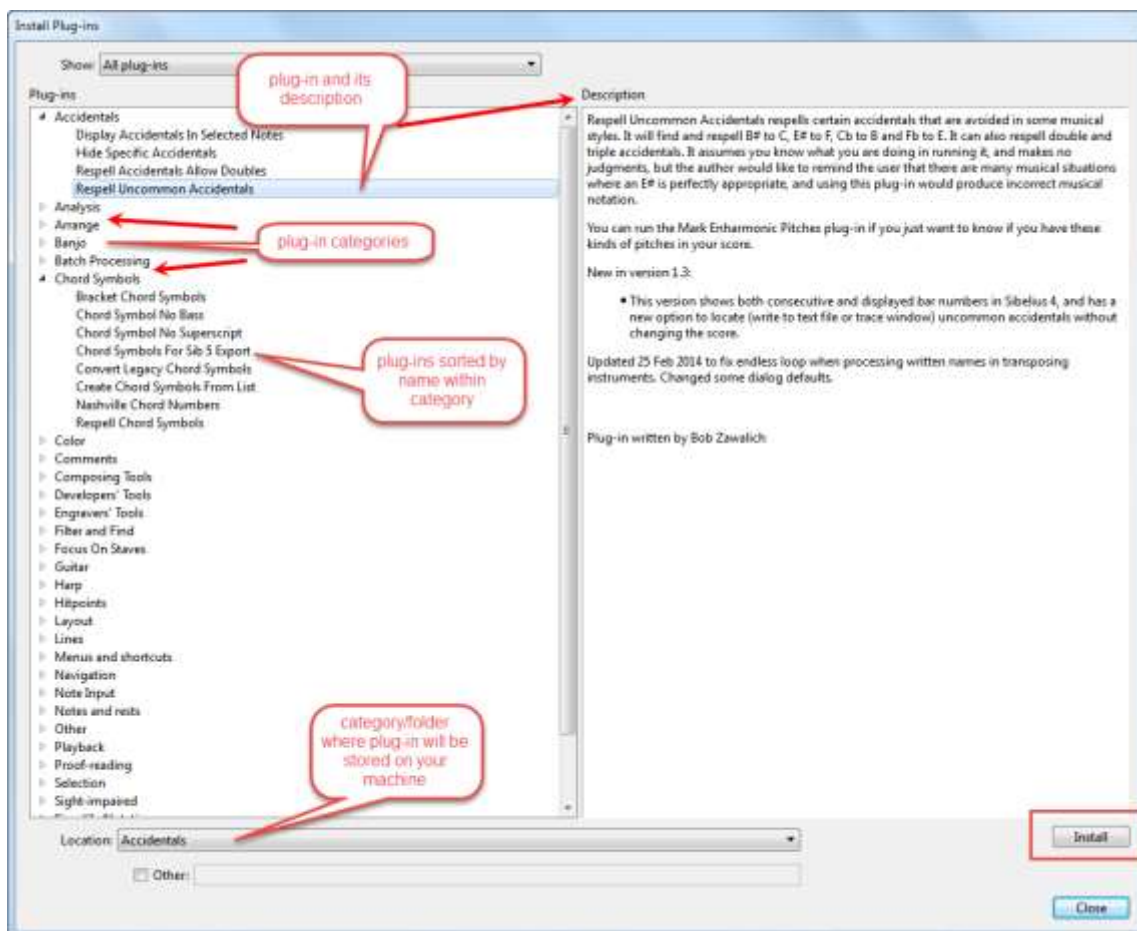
Install Plug-ins

Show: All plug-ins

plug-in and its description

Plug-ins

Accidentals
Display Accidentals In Selected Notes
Hide Specific Accidentals
Respell Accidentals Allow Doubles
Respell Uncommon Accidentals
Analysis
Arrange
Banjo
Batch Processing
Chord Symbols
Bracket Chord Symbols
Chord Symbol No Bass
Chord Symbol No Superscript
Chord Symbols For Sib 5 Export
Convert Legacy Chord Symbols
Create Chord Symbols From List
Nashville Chord Numbers
Respell Chord Symbols
Color
Comments
Composing Tools
Developers' Tools
Engravers' Tools
Filter and Find
Focus On Staves
Guitar
Harp
Hitpoints
Layout
Lines
Menus and shortcuts
Navigation
Note Input
Notes and rests
Other
Playback
Proof-reading
Selection
Sight-impaired
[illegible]

plug-in categories

plug-ins sorted by name within category

category/folder where plug-in will be stored on your machine

Description

Respell Uncommon Accidentals respells certain accidentals that are avoided in some musical styles. It will find and respell B# to C, E# to F, Cb to B and Fb to E. It can also respell double and triple accidentals. It assumes you know what you are doing in running it, and makes no judgments, but the author would like to remind the user that there are many musical situations where an E# is perfectly appropriate, and using this plug-in would produce incorrect musical notation.

You can run the Mark Enharmonic Pitches plug-in if you just want to know if you have these kinds of pitches in your score.

New in version 1.3:

• This version shows both consecutive and displayed bar numbers in Sibelius 4, and has a new option to locate (write to text file or trace window) uncommon accidentals without changing the score.

Updated 25 Feb 2014 to fix endless loop when processing written names in transposing instruments. Changed some dialog defaults.

Plug-in written by Bob Zawalich

Location: Accidentals

Other:

Install

Close